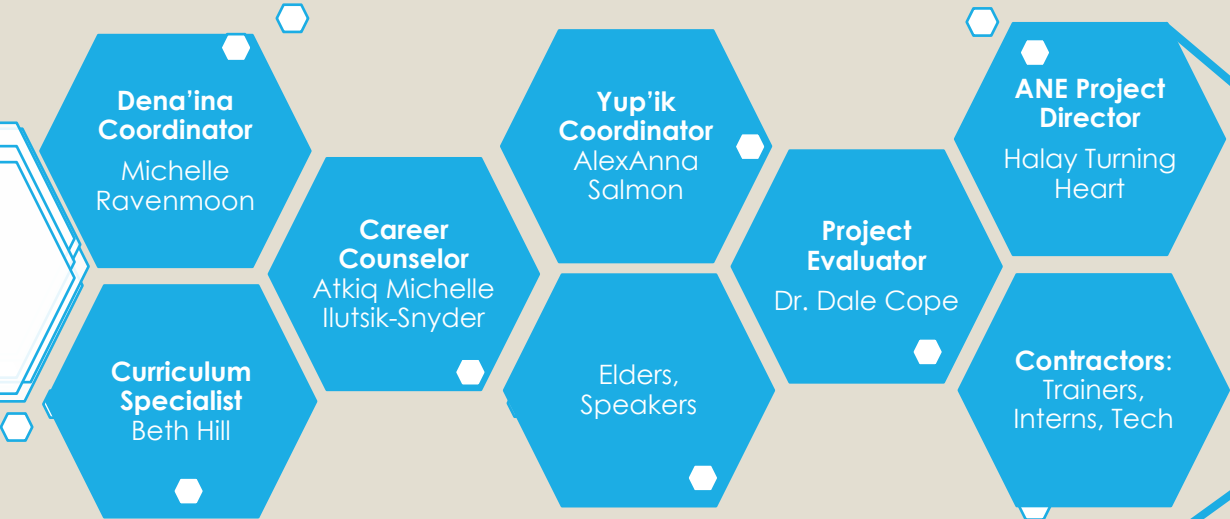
Dena'ina Coordinator
Michelle Ravenmoon

Curriculum Specialist
Beth Hill

Career Counselor
Atkiq Michelle Ilutsik-Snyder

Yup'ik Coordinator
AlexAnna Salmon

Elders, Speakers

Project Evaluator
Dr. Dale Cope

ANE Project Director
Halay Turning Heart

Contractors: Trainers, Interns, Tech